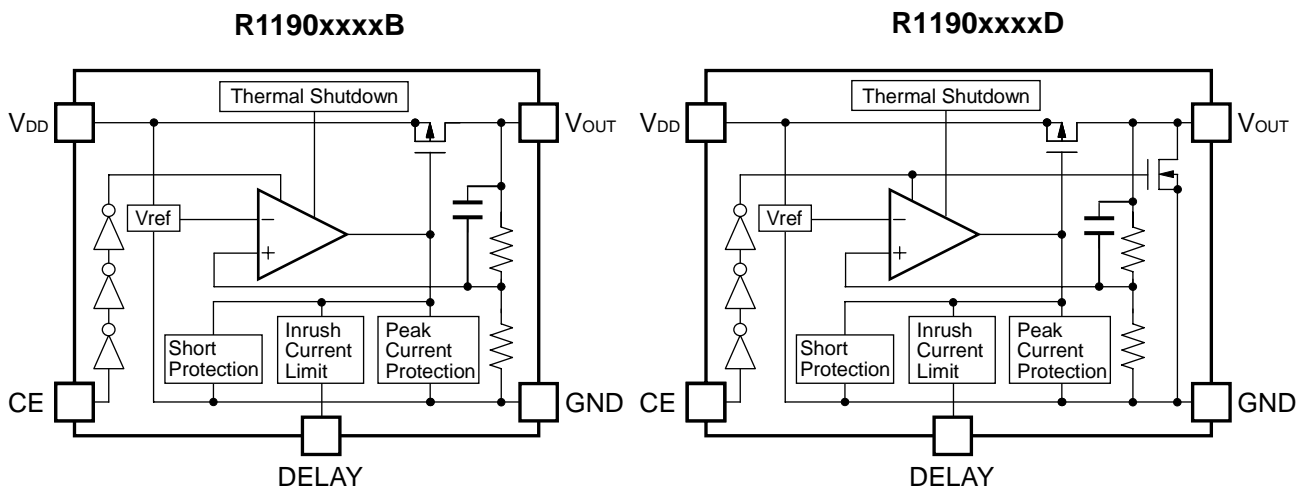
R1190xxxxB

Thermal Shutdown

$V_{DD}$

$V_{OUT}$

Vref

−

+

Short Protection

Inrush Current Limit

Peak Current Protection

CE

GND

DELAY

R1190xxxxD

Thermal Shutdown

$V_{DD}$

$V_{OUT}$

Vref

−

+

Short Protection

Inrush Current Limit

Peak Current Protection

CE

GND

DELAY